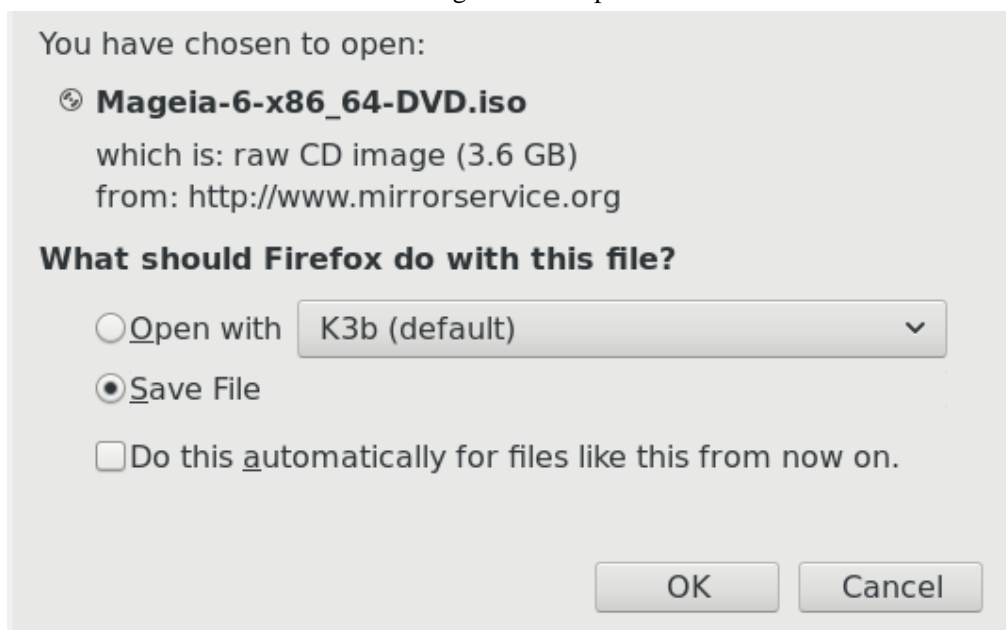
You have chosen to open:

Mageia-6-x86_64-DVD.iso

which is: raw CD image (3.6 GB)
from: http://www.mirrorservice.org

What should Firefox do with this file?

Open with K3b (default)

Save File

Do this automatically for files like this from now on.

OK Cancel